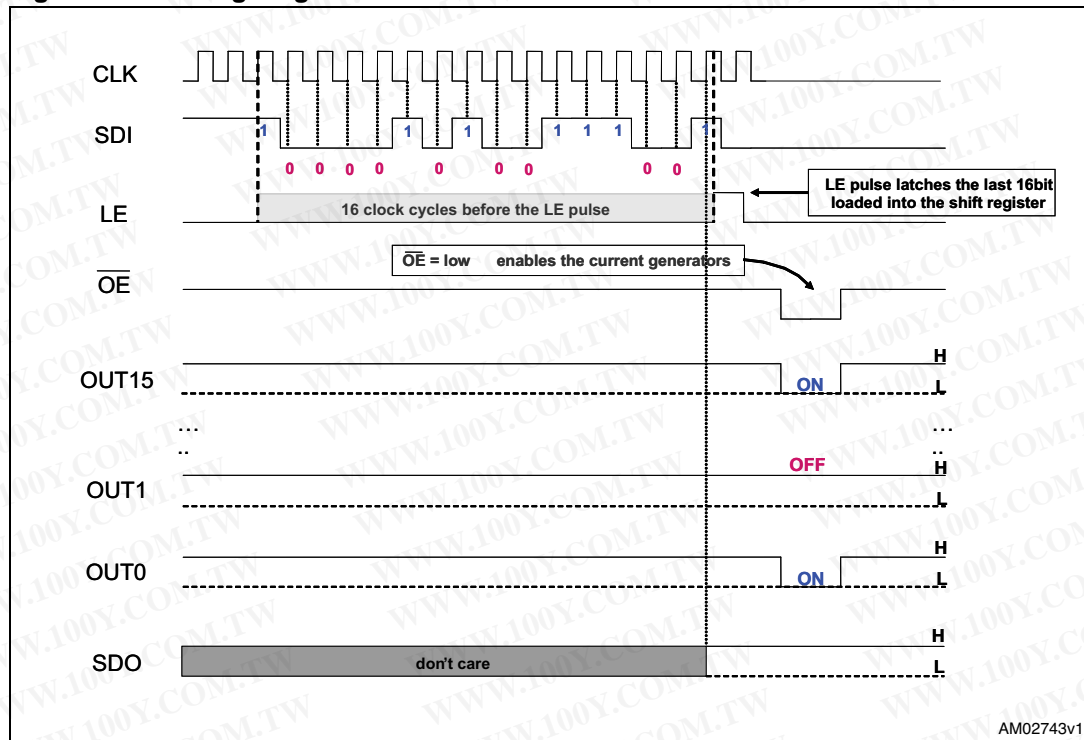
CLK

SDI

1 0 0 0 0 1 0 1 0 0 1 1 1 0 0 1

LE

16 clock cycles before the LE pulse

LE pulse latches the last 16bit loaded into the shift register

$\overline{OE}$

$\overline{OE}$ = low enables the current generators

OUT15

ON

H

L

…

..

OFF

…

..

H

OUT1

L

H

OUT0

ON

L

H

SDO

don't care

L

AM02743v1